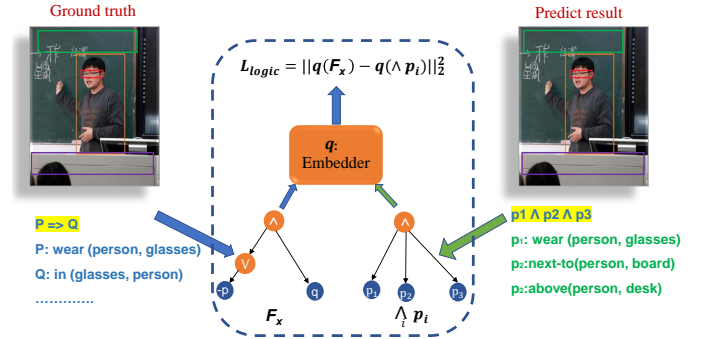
Ground truth

Predict result

$L_{logic} = ||q(F_x) - q(\wedge p_i)||_2^2$

q:
Embedder

P => Q
P: wear (person, glasses)
Q: in (glasses, person)
…………

$\wedge$

$\vee$

¬p

q

$F_x$

$\wedge$

$p_1$

$p_2$

$p_3$

$\bigwedge_i p_i$

p1 ∧ p2 ∧ p3
p₁: wear (person, glasses)
p₂:next-to(person, board)
p₂:above(person, desk)